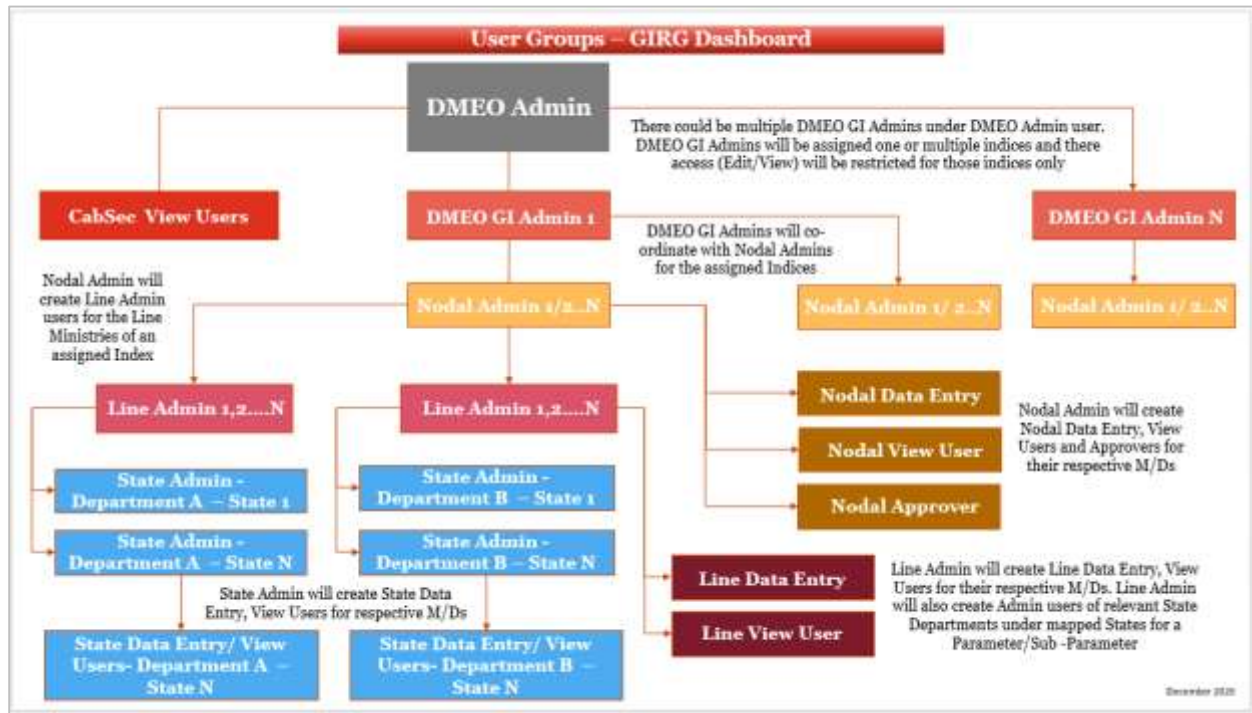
User Groups – GIRG Dashboard

DMEO Admin

There could be multiple DMEO GI Admins under DMEO Admin user. DMEO GI Admins will be assigned one or multiple indices and there access (Edit/View) will be restricted for those indices only

CabSec View Users

DMEO GI Admin 1

DMEO GI Admins will co-ordinate with Nodal Admins for the assigned Indices

DMEO GI Admin N

Nodal Admin will create Line Admin users for the Line Ministries of an assigned Index

Nodal Admin 1/2..N

Nodal Admin 1/ 2..N

Nodal Admin 1/ 2..N

Line Admin 1,2....N

Line Admin 1,2....N

Nodal Data Entry

Nodal View User

Nodal Approver

Nodal Admin will create Nodal Data Entry, View Users and Approvers for their respective M/Ds

State Admin - Department A – State 1

State Admin - Department B – State 1

State Admin - Department A – State N

State Admin - Department B – State N

State Admin will create State Data Entry, View Users for respective M/Ds

Line Data Entry

Line View User

Line Admin will create Line Data Entry, View Users for their respective M/Ds. Line Admin will also create Admin users of relevant State Departments under mapped States for a Parameter/Sub -Parameter

State Data Entry/ View Users- Department A – State N

State Data Entry/ View Users- Department B – State N

December 2020